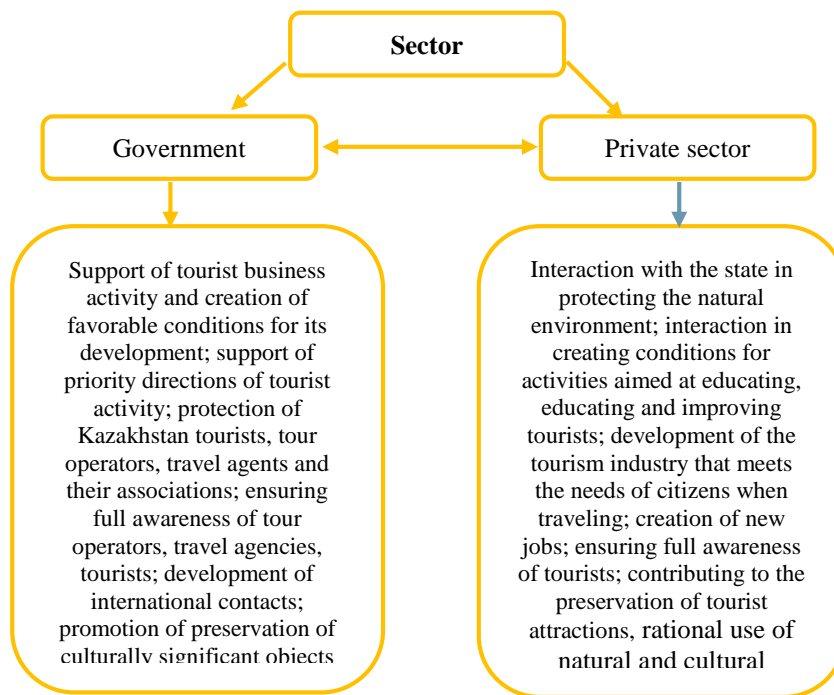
Sector

Government

Private sector

Support of tourist business activity and creation of favorable conditions for its development; support of priority directions of tourist activity; protection of Kazakhstan tourists, tour operators, travel agents and their associations; ensuring full awareness of tour operators, travel agencies, tourists; development of international contacts; promotion of preservation of culturally significant objects

Interaction with the state in protecting the natural environment; interaction in creating conditions for activities aimed at educating, educating and improving tourists; development of the tourism industry that meets the needs of citizens when traveling; creation of new jobs; ensuring full awareness of tourists; contributing to the preservation of tourist attractions, rational use of natural and cultural